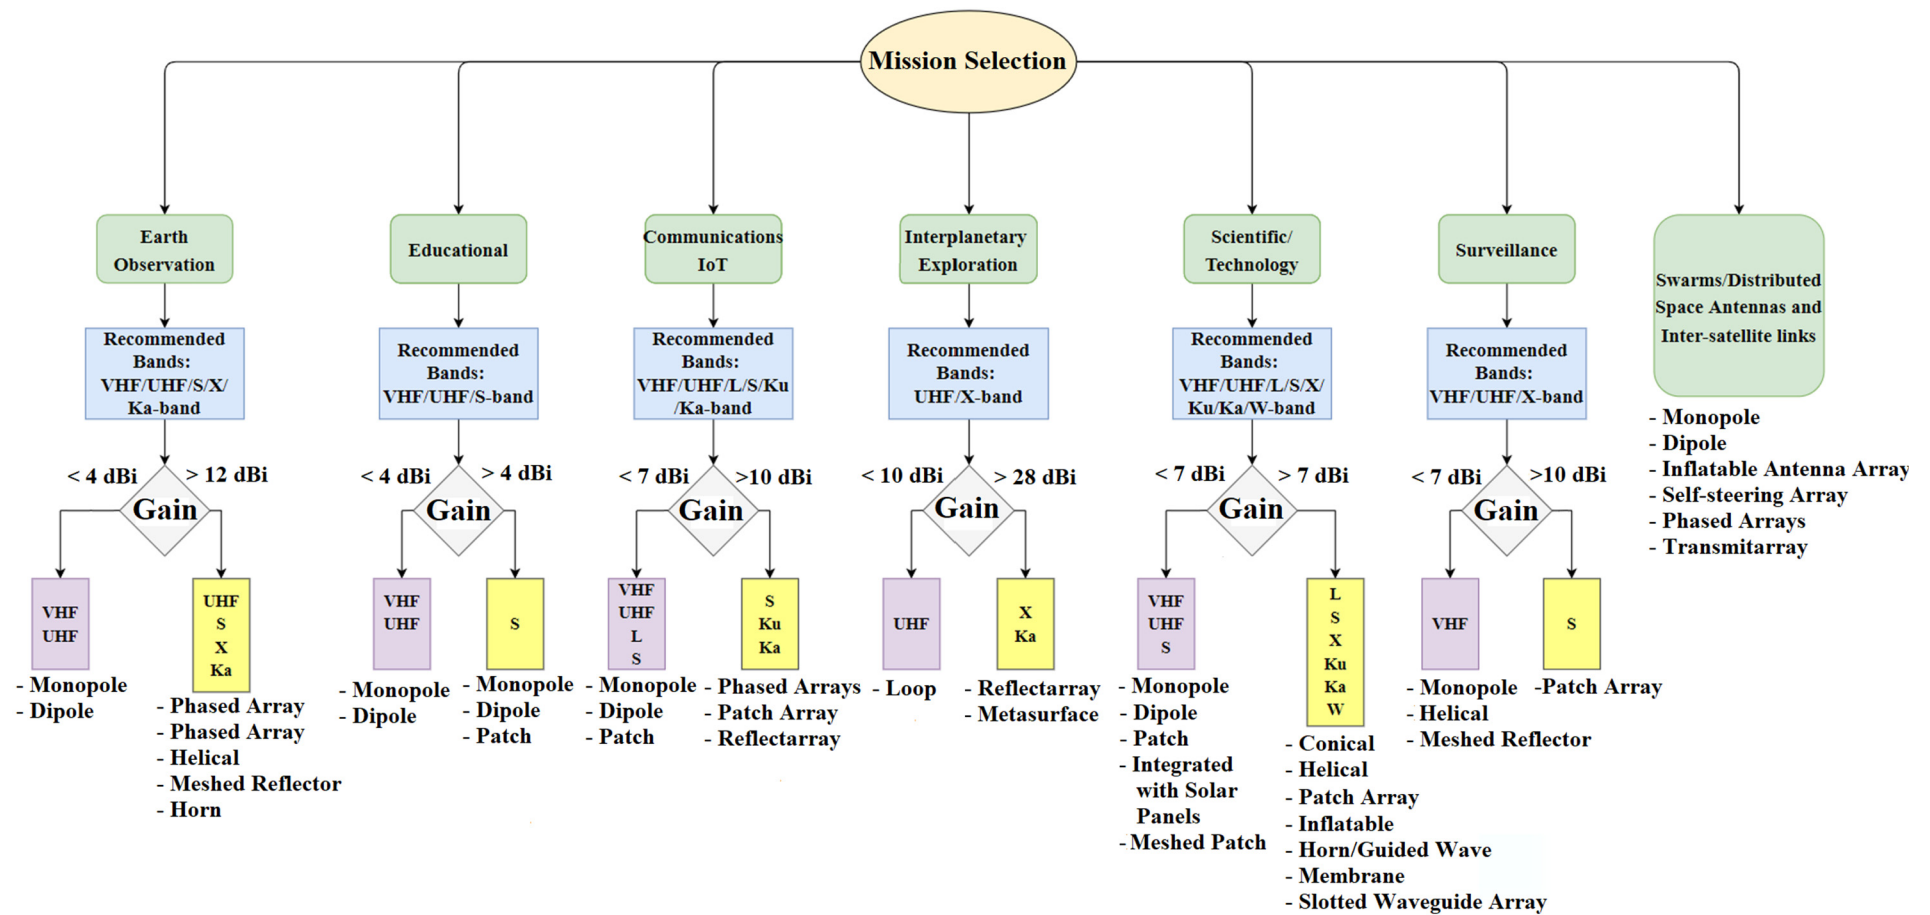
Mission Selection

Earth Observation

Recommended Bands: VHF/UHF/S/X/Ka-band

< 4 dBi Gain > 12 dBi

VHF UHF

- Monopole
- Dipole

UHF S X Ka

- Phased Array
- Phased Array
- Helical
- Meshed Reflector
- Horn

Educational

Recommended Bands: VHF/UHF/S-band

< 4 dBi Gain > 4 dBi

VHF UHF

- Monopole
- Dipole

S

- Monopole
- Dipole
- Patch

Communications IoT

Recommended Bands: VHF/UHF/L/S/Ku /Ka-band

< 7 dBi Gain >10 dBi

VHF UHF L S

- Monopole
- Dipole
- Patch

S Ku Ka

- Phased Arrays
- Patch Array
- Reflectarray

Interplanetary Exploration

Recommended Bands: UHF/X-band

< 10 dBi Gain > 28 dBi

UHF

- Loop

X Ka

- Reflectarray
- Metasurface

Scientific/ Technology

Recommended Bands: VHF/UHF/L/S/X/ Ku/Ka/W-band

< 7 dBi Gain > 7 dBi

VHF UHF S

- Monopole
- Dipole
- Patch
- Integrated with Solar Panels
- Meshed Patch

L S X Ku Ka W

- Conical
- Helical
- Patch Array
- Inflatable
- Horn/Guided Wave
- Membrane
- Slotted Waveguide Array

Surveillance

Recommended Bands: VHF/UHF/X-band

< 7 dBi Gain >10 dBi

VHF

- Monopole
- Helical
- Meshed Reflector

S

-Patch Array

Swarms/Distributed Space Antennas and Inter-satellite links

- Monopole
- Dipole
- Inflatable Antenna Array
- Self-steering Array
- Phased Arrays
- Transmitarray